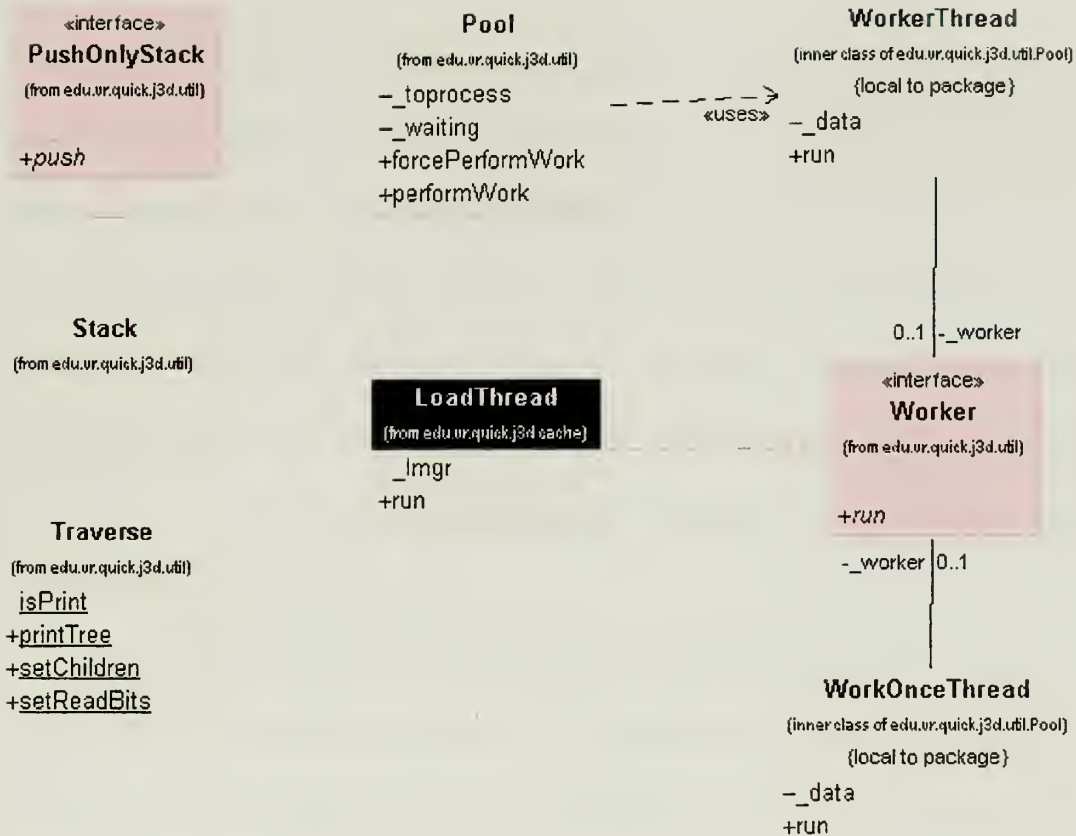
«interface»
PushOnlyStack
(from edu.vr.quick.j3d.util)

+push

Pool
(from edu.vr.quick.j3d.util)

–_toprocess
–_waiting
+forcePerformWork
+performWork

«uses»

WorkerThread
(inner class of edu.vr.quick.j3d.util.Pool)
{local to package}

–_data
+run

0..1 -_worker

Stack
(from edu.vr.quick.j3d.util)

LoadThread
(from edu.vr.quick.j3d.cache)

_lmgr
+run

«interface»
Worker
(from edu.vr.quick.j3d.util)

+run

-_worker 0..1

Traverse
(from edu.vr.quick.j3d.util)

isPrint
+printTree
+setChildren
+setReadBits

WorkOnceThread
(inner class of edu.vr.quick.j3d.util.Pool)
{local to package}

–_data
+run